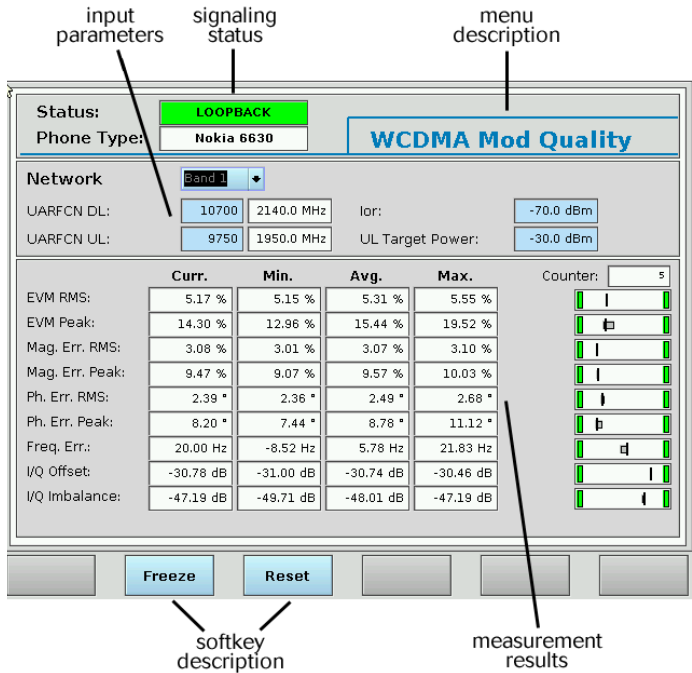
input parameters

signaling status

menu description

Status: LOOPBACK

Phone Type: Nokia 6630

WCDMA Mod Quality

Network Band 1

UARFCN DL: 10700 2140.0 MHz

UARFCN UL: 9750 1950.0 MHz

Ior: -70.0 dBm

UL Target Power: -30.0 dBm

Counter: 5

| | Curr. | Min. | Avg. | Max. |
|---|---|---|---|---|
| EVM RMS: | 5.17 % | 5.15 % | 5.31 % | 5.55 % |
| EVM Peak: | 14.30 % | 12.96 % | 15.44 % | 19.52 % |
| Mag. Err. RMS: | 3.08 % | 3.01 % | 3.07 % | 3.10 % |
| Mag. Err. Peak: | 9.47 % | 9.07 % | 9.57 % | 10.03 % |
| Ph. Err. RMS: | 2.39 ° | 2.36 ° | 2.49 ° | 2.68 ° |
| Ph. Err. Peak: | 8.20 ° | 7.44 ° | 8.78 ° | 11.12 ° |
| Freq. Err.: | 20.00 Hz | -8.52 Hz | 5.78 Hz | 21.83 Hz |
| I/Q Offset: | -30.78 dB | -31.00 dB | -30.74 dB | -30.46 dB |
| I/Q Imbalance: | -47.19 dB | -49.71 dB | -48.01 dB | -47.19 dB |

Freeze

Reset

softkey description

measurement results